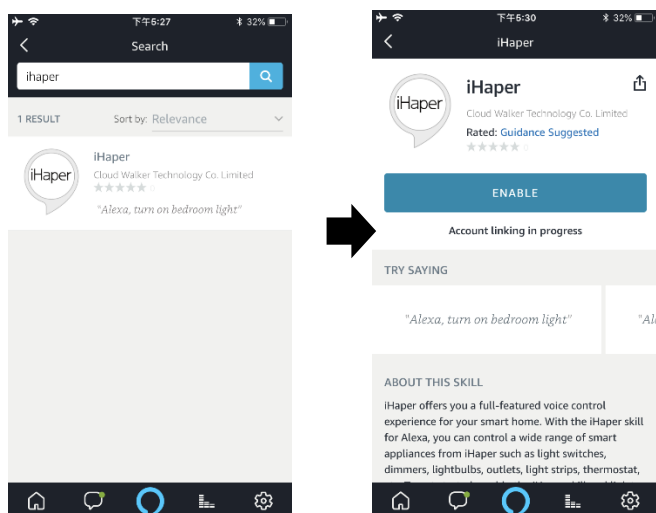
下午6:27
32%
Search
ihaper
1 RESULT
Sort by: Relevance
iHaper
iHaper
Cloud Walker Technology Co. Limited
"Alexa, turn on bedroom light"

下午6:30
32%
iHaper
iHaper
iHaper
Cloud Walker Technology Co. Limited
Rated: Guidance Suggested
ENABLE
Account linking in progress
TRY SAYING
"Alexa, turn on bedroom light"
"Al
ABOUT THIS SKILL
iHaper offers you a full-featured voice control experience for your smart home. With the iHaper skill for Alexa, you can control a wide range of smart appliances from iHaper such as light switches, dimmers, lightbulbs, outlets, light strips, thermostat,